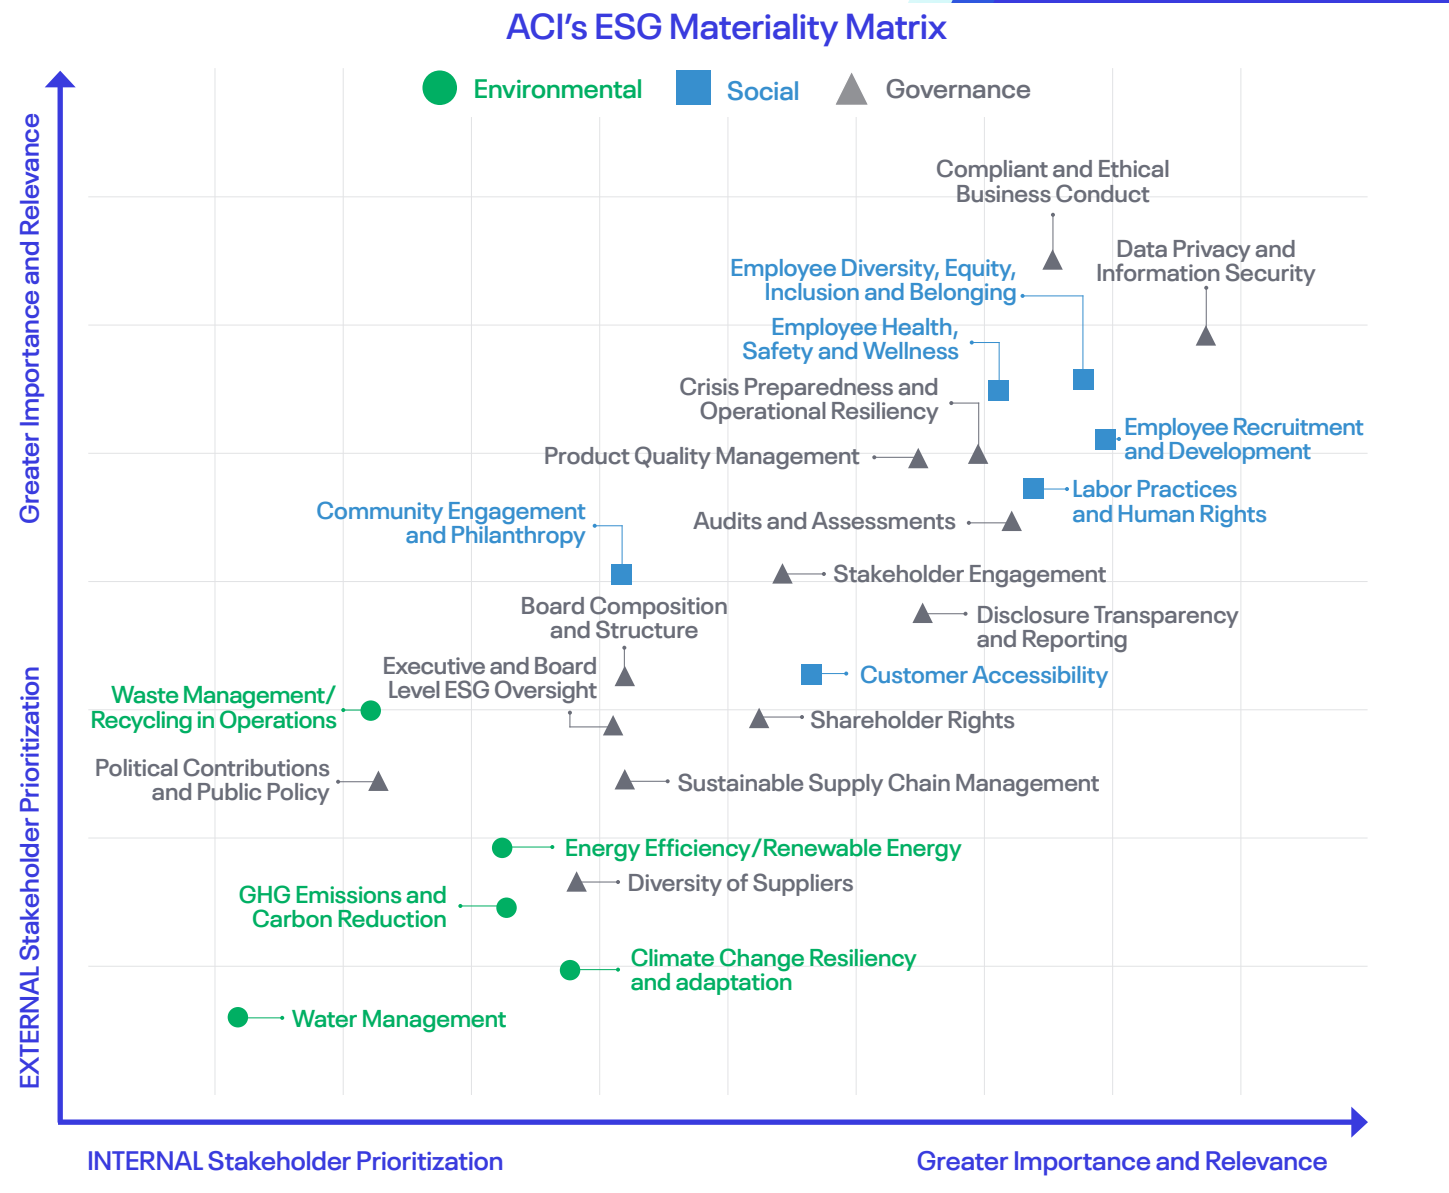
ACI's ESG Materiality Matrix

Environmental
Social
Governance

Greater Importance and Relevance

EXTERNAL Stakeholder Prioritization

Compliant and Ethical Business Conduct

Data Privacy and Information Security

Employee Diversity, Equity, Inclusion and Belonging

Employee Health, Safety and Wellness

Crisis Preparedness and Operational Resiliency

Employee Recruitment and Development

Product Quality Management

Labor Practices and Human Rights

Community Engagement and Philanthropy

Audits and Assessments

Stakeholder Engagement

Board Composition and Structure

Disclosure Transparency and Reporting

Executive and Board Level ESG Oversight

Customer Accessibility

Waste Management/ Recycling in Operations

Shareholder Rights

Political Contributions and Public Policy

Sustainable Supply Chain Management

Energy Efficiency/Renewable Energy

Diversity of Suppliers

GHG Emissions and Carbon Reduction

Climate Change Resiliency and adaptation

Water Management

INTERNAL Stakeholder Prioritization

Greater Importance and Relevance